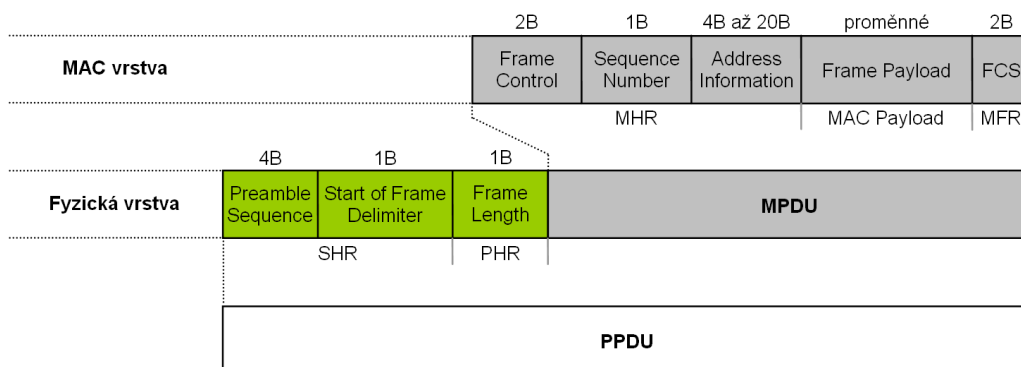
| | 2B | 1B | 4B až 20B | proměnné | 2B |
|---|---|---|---|---|---|
| MAC vrstva | Frame Control | Sequence Number | Address Information | Frame Payload | FCS |
| | MHR | | | MAC Payload | MFR |

| | 4B | 1B | 1B | |
|---|---|---|---|---|
| Fyzická vrstva | Preamble Sequence | Start of Frame Delimiter | Frame Length | MPDU |
| | SHR | | PHR | |

PPDU